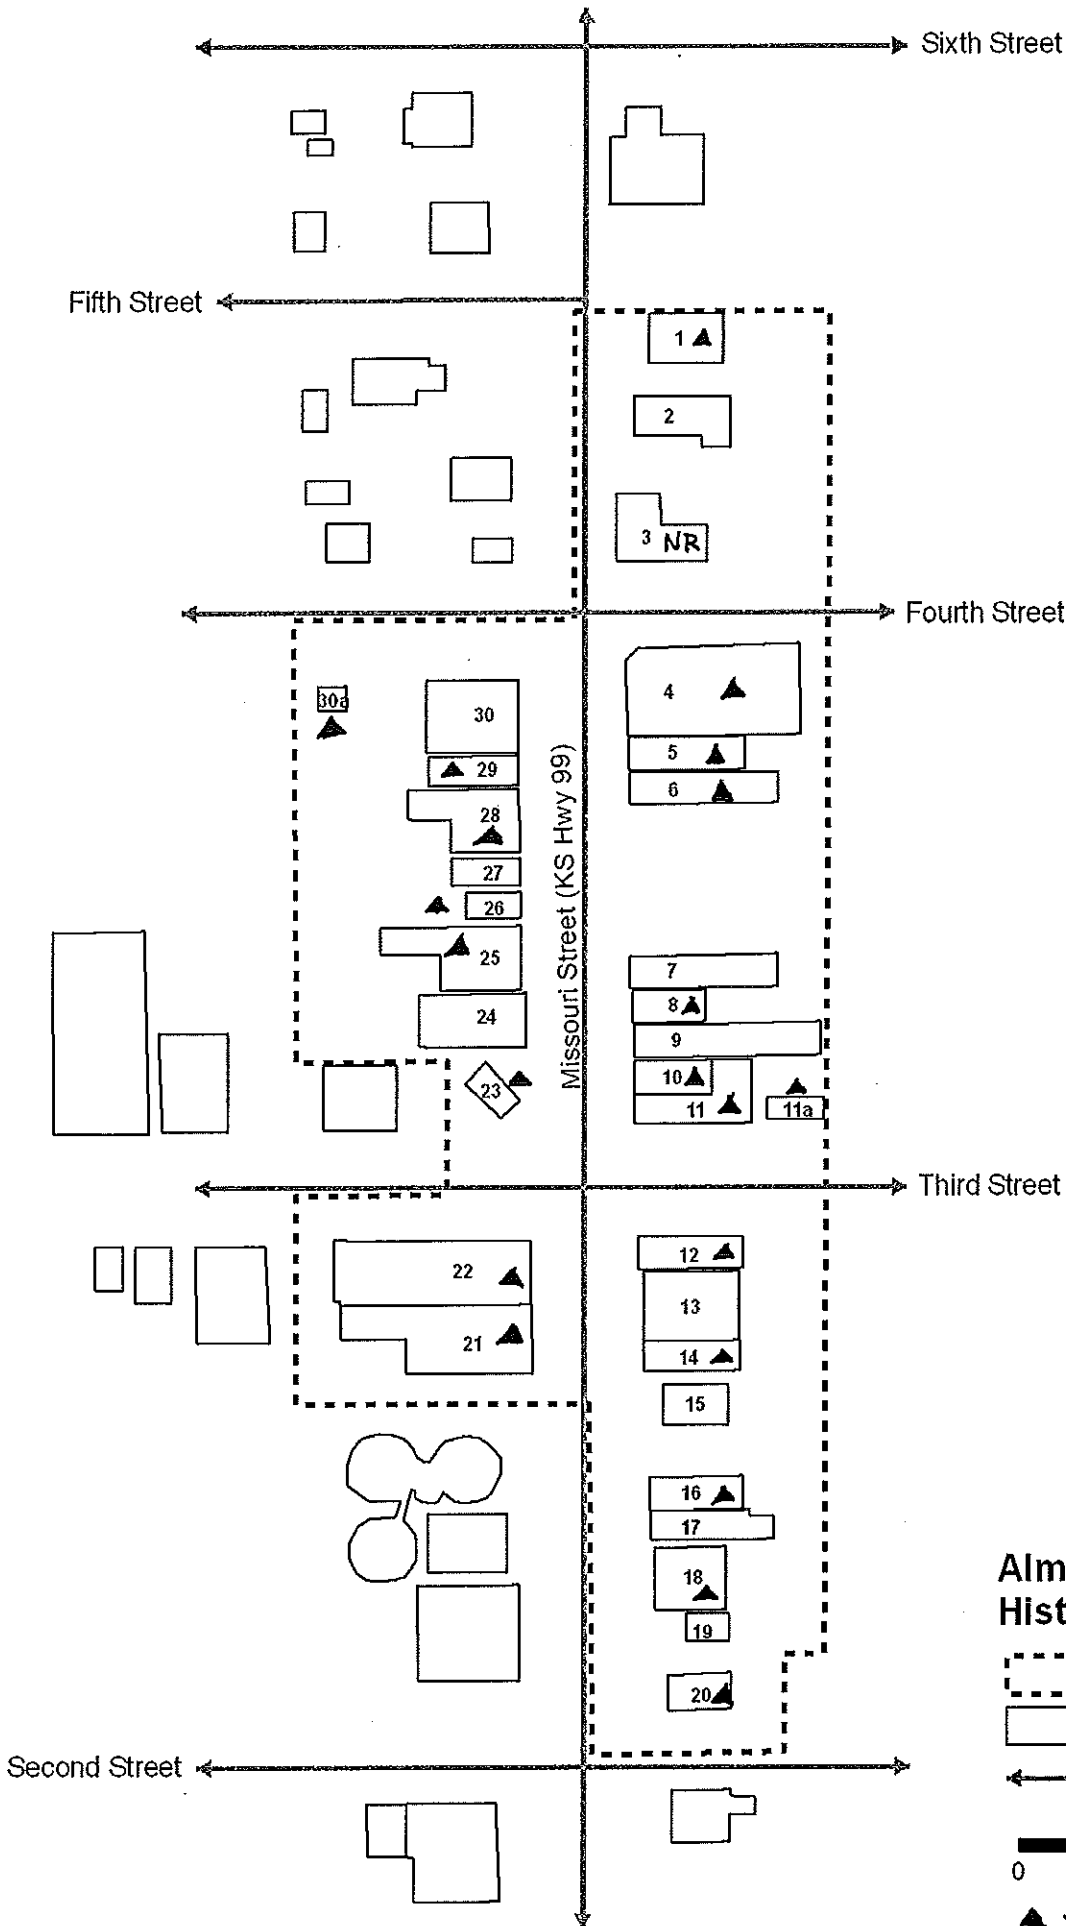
Sixth Street

Fifth Street

1

2

3 NR

Fourth Street

30a

30

29

28

27

26

25

24

23

Missouri Street (KS Hwy 99)

4

5

6

7

8

9

10

11

11a

Third Street

22

21

12

13

14

15

16

17

18

19

20

Alm
Hist

Second Street

0